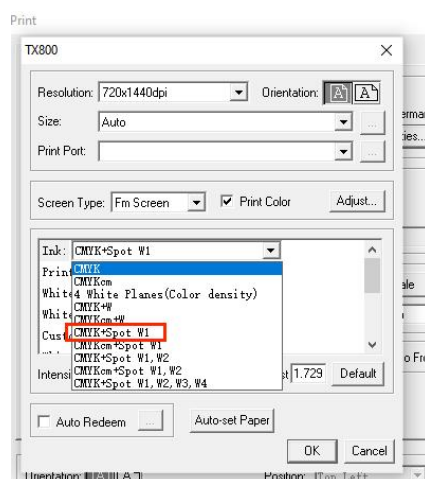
Print

TX800

Resolution: 720x1440dpi
Orientation: A A

Size: Auto

Print Port:

Screen Type: Fm Screen
Print Color
Adjust...

Ink: CMYK+Spot W1
Print
White
White
Cust
Intensi

CMYK
CMYKcm
4 White Planes(Color density)
CMYK+W
CMYKcm+W
CMYK+Spot W1
CMYKcm+Spot W1
CMYK+Spot W1,W2
CMYKcm+Spot W1,W2
CMYK+Spot W1,W2,W3,W4

st 1.729
Default

Auto Redeem
...
Auto-set Paper

OK
Cancel

erma
ies...
ale
o Fr

Orientation: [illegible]
Position: Top Left